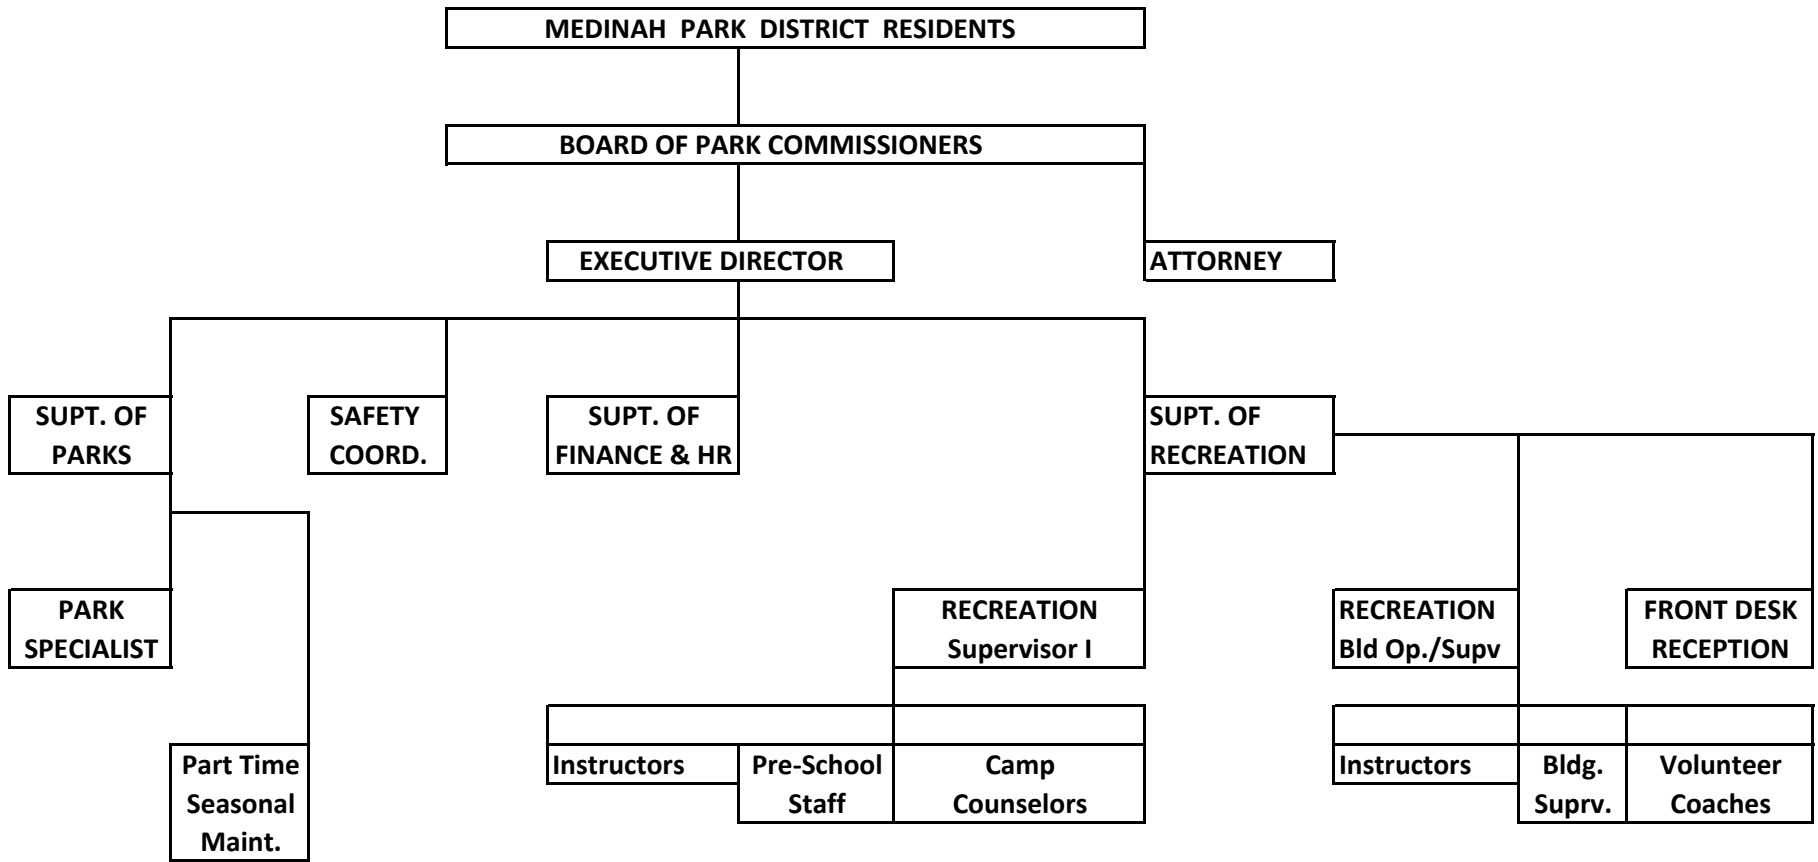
MEDINAH PARK DISTRICT RESIDENTS

BOARD OF PARK COMMISSIONERS

EXECUTIVE DIRECTOR

ATTORNEY

SUPT. OF PARKS

SAFETY COORD.

SUPT. OF FINANCE & HR

SUPT. OF RECREATION

PARK SPECIALIST

RECREATION Supervisor I

RECREATION Bld Op./Supv

FRONT DESK RECEPTION

Part Time Seasonal Maint.

Instructors

Pre-School Staff

Camp Counselors

Instructors

Bldg. Suprv.

Volunteer Coaches